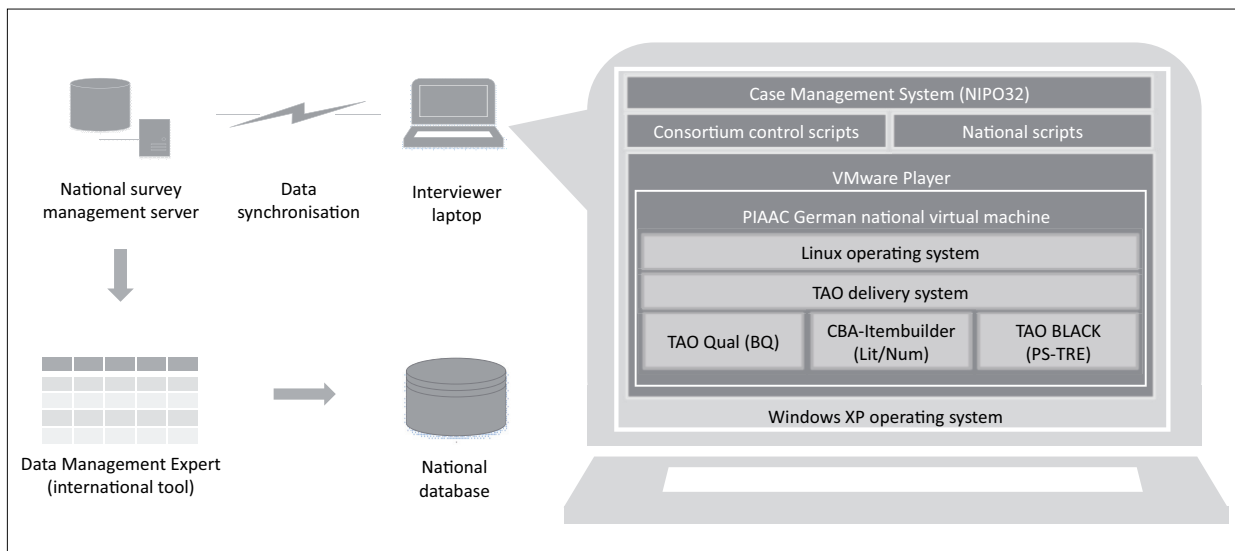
National survey management server

Data synchronisation

Interviewer laptop

Data Management Expert (international tool)

National database

Case Management System (NIPO32)

Consortium control scripts

National scripts

VMware Player

PIAAC German national virtual machine

Linux operating system

TAO delivery system

TAO Qual (BQ)

CBA-Itembuilder (Lit/Num)

TAO BLACK (PS-TRE)

Windows XP operating system